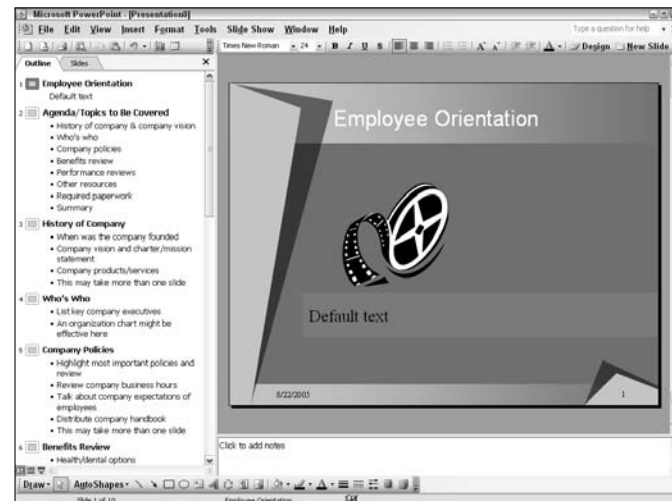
Microsoft PowerPoint - [Presentation8]

File Edit View Insert Format Tools Slide Show Window Help

Type a question for help

Times New Roman 24 B I U S A Design New Slide

Outline Slides

1 Employee Orientation
Default text

2 Agenda/Topics to Be Covered
• History of company & company vision
• Who's who
• Company policies
• Benefits review
• Performance reviews
• Other resources
• Required paperwork
• Summary

3 History of Company
• When was the company founded
• Company vision and charter/mission statement
• Company products/services
• This may take more than one slide

4 Who's Who
• List key company executives
• An organization chart might be effective here

5 Company Policies
• Highlight most important policies and review
• Review company business hours
• Talk about company expectations of employees
• Distribute company handbook
• This may take more than one slide

6 Benefits Review
• Health/dental options

Employee Orientation

Default text

8/22/2003

1

Click to add notes

Draw AutoShapes

Slide 1 of 10 Employee Orientation